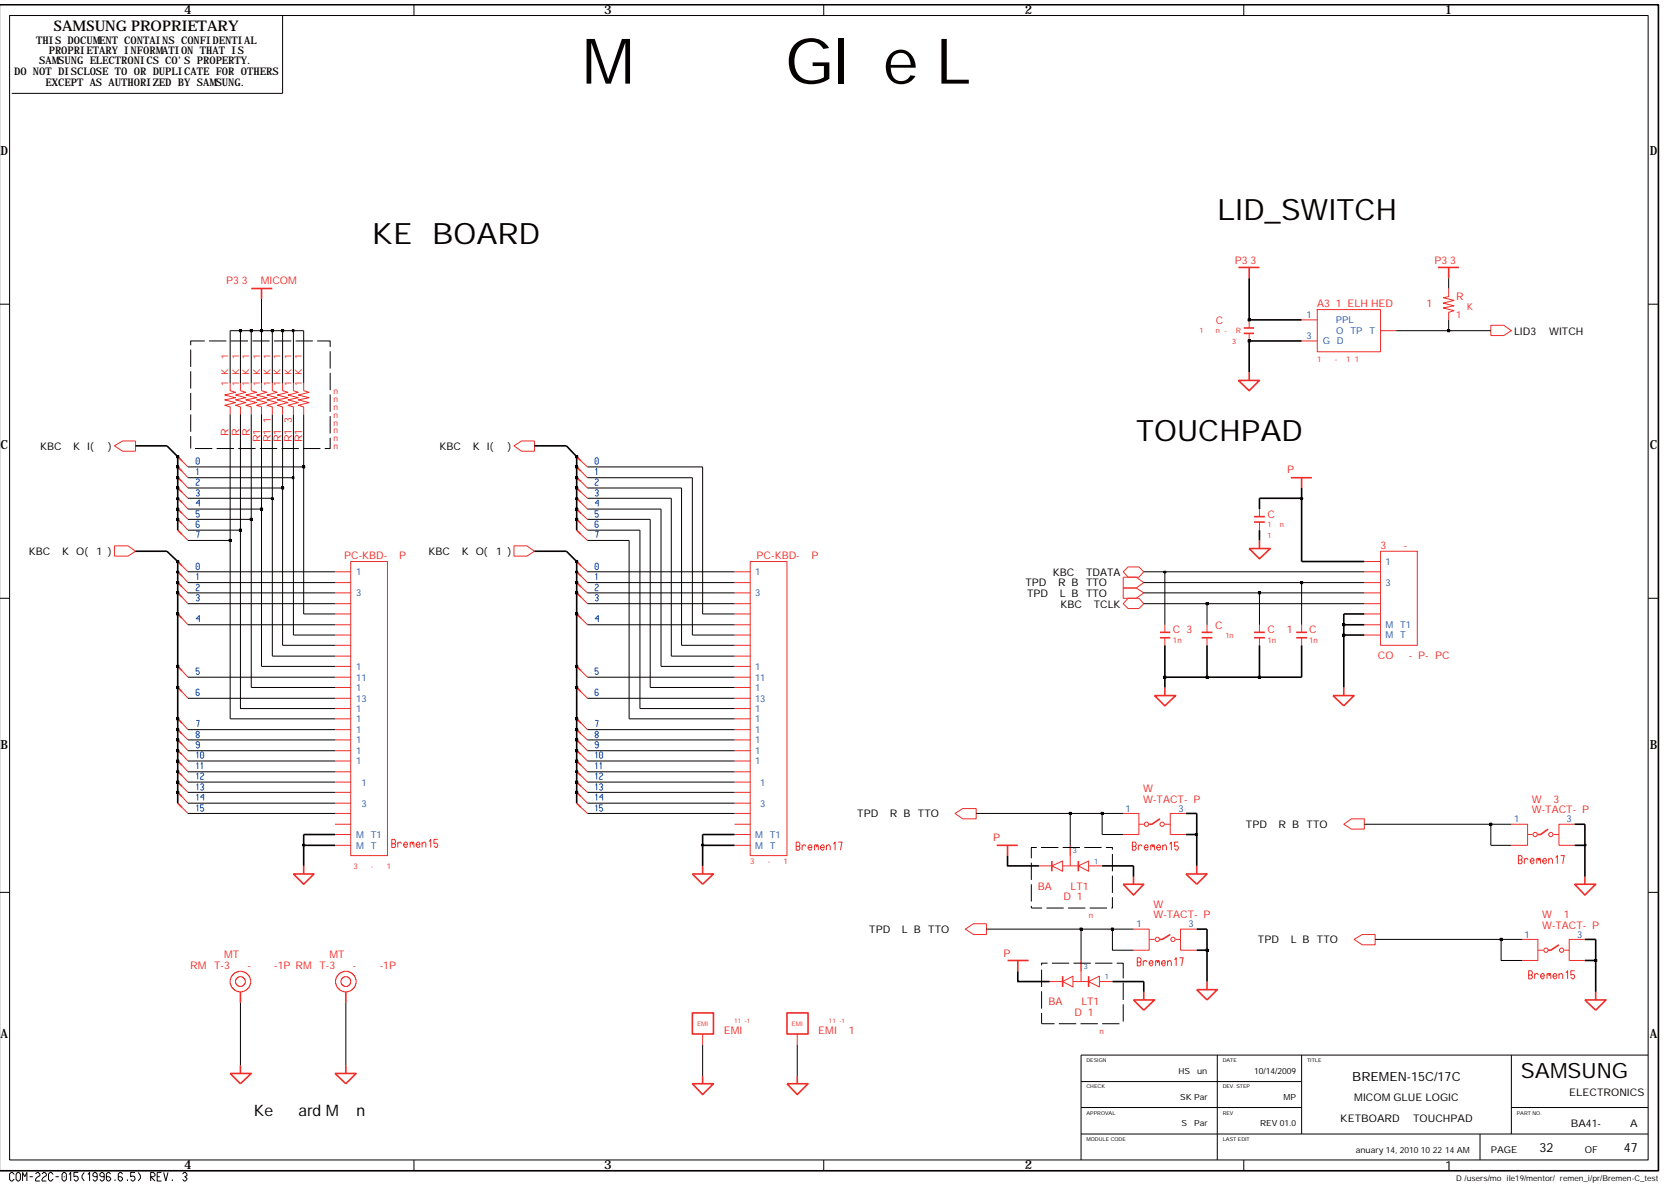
4
3
2
1

SAMSUNG PROPRIETARY
THIS DOCUMENT CONTAINS CONFIDENTIAL PROPRIETARY INFORMATION THAT IS SAMSUNG ELECTRONICS CO'S PROPERTY. DO NOT DISCLOSE TO OR DUPLICATE FOR OTHERS EXCEPT AS AUTHORIZED BY SAMSUNG.

M Gl e L

D
D

KE BOARD

LID_SWITCH

P3 3
P3 3
A3 1 ELH HED
PPL
O TP T
G D
LID3 WITCH

P3 3 MICOM

TOUCHPAD

C
C
C
C

KBC K I( )
KBC K I( )
0
1
2
3
4
5
6
7

KBC K O( 1 )
KBC K O( 1 )

PC-KBD- P
PC-KBD- P

KBC TDATA
TPD R B TTO
TPD L B TTO
KBC TCLK

M T1
M T
CO - P- PC

B
B

M T1
M T
Bremen15
M T1
M T
Bremen17

TPD R B TTO
W-TACT- P
Bremen15
BA LT1
D 1
TPD R B TTO
W-TACT- P
Bremen17

TPD L B TTO
W-TACT- P
Bremen17
BA LT1
D 1
TPD L B TTO
W-TACT- P
Bremen15

MT
RM T-3 -1P
MT
RM T-3 -1P

EMI
EMI 1

A
A

Ke ard M n

DESIGN HS un
DATE 10/14/2009
TITLE BREMEN-15C/17C
MICOM GLUE LOGIC
KETBOARD TOUCHPAD
SAMSUNG ELECTRONICS
CHECK SK Par
DEV. STEP MP
APPROVAL S Par
REV REV 01.0
PART NO. BA41- A
MODULE CODE
LAST EDIT anuary 14, 2010 10 22 14 AM
PAGE 32 OF 47

COM-22C-015(1996.6.5) REV. 3
D /users/mo ile19/mentor/ remen_i/pr/Bremen-C_test